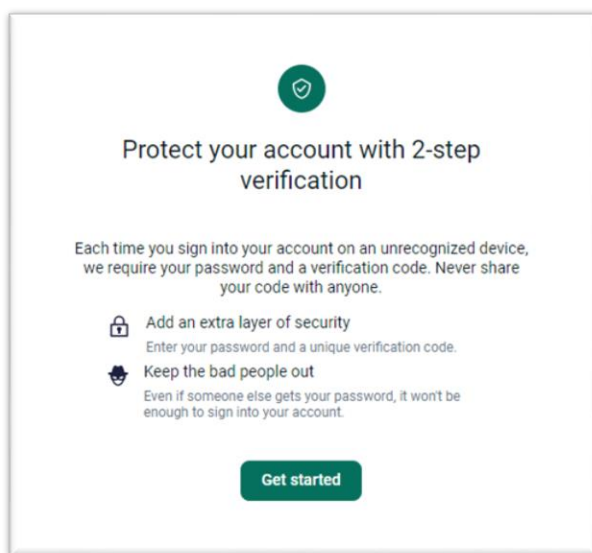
Protect your account with 2-step verification

Each time you sign into your account on an unrecognized device, we require your password and a verification code. Never share your code with anyone.

Add an extra layer of security
Enter your password and a unique verification code.

Keep the bad people out
Even if someone else gets your password, it won't be enough to sign into your account.

Get started